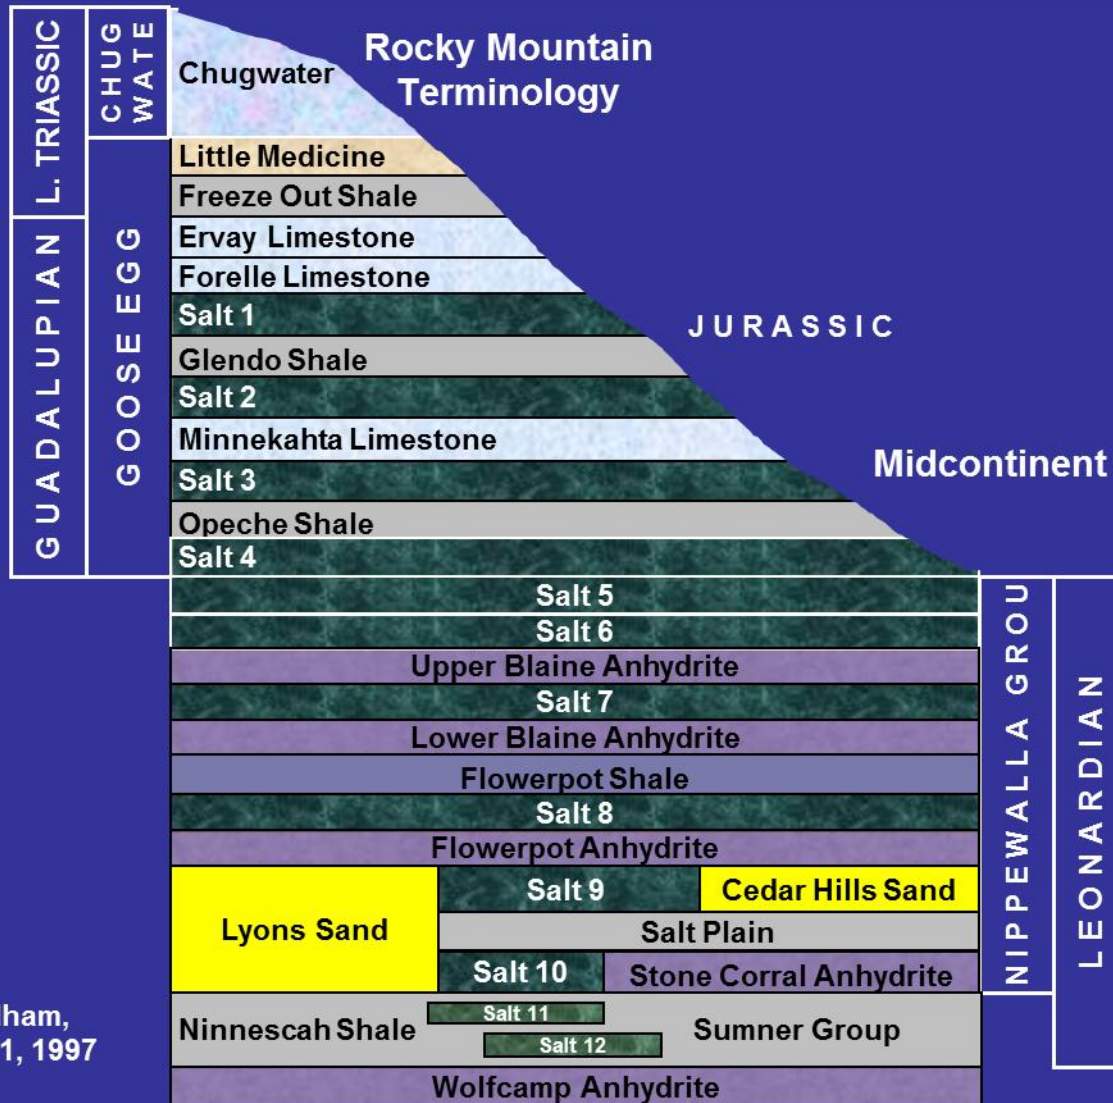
L. TRIASSIC

GUADALUPIAN

CHUG WATE

GOOSE EGG

Chugwater

Rocky Mountain Terminology

Little Medicine
Freeze Out Shale
Ervay Limestone
Forelle Limestone
Salt 1

JURASSIC

Glendo Shale
Salt 2
Minnekahta Limestone
Salt 3

Midcontinent

Opeche Shale
Salt 4
Salt 5
Salt 6
Upper Blaine Anhydrite
Salt 7
Lower Blaine Anhydrite
Flowerpot Shale
Salt 8
Flowerpot Anhydrite
Salt 9
Cedar Hills Sand
Lyons Sand
Salt Plain
Salt 10
Stone Corral Anhydrite

NIPPEWALLA GROU

LEONARDIAN

ham,
1, 1997

Ninnescah Shale
Salt 11
Salt 12
Sumner Group
Wolfcamp Anhydrite